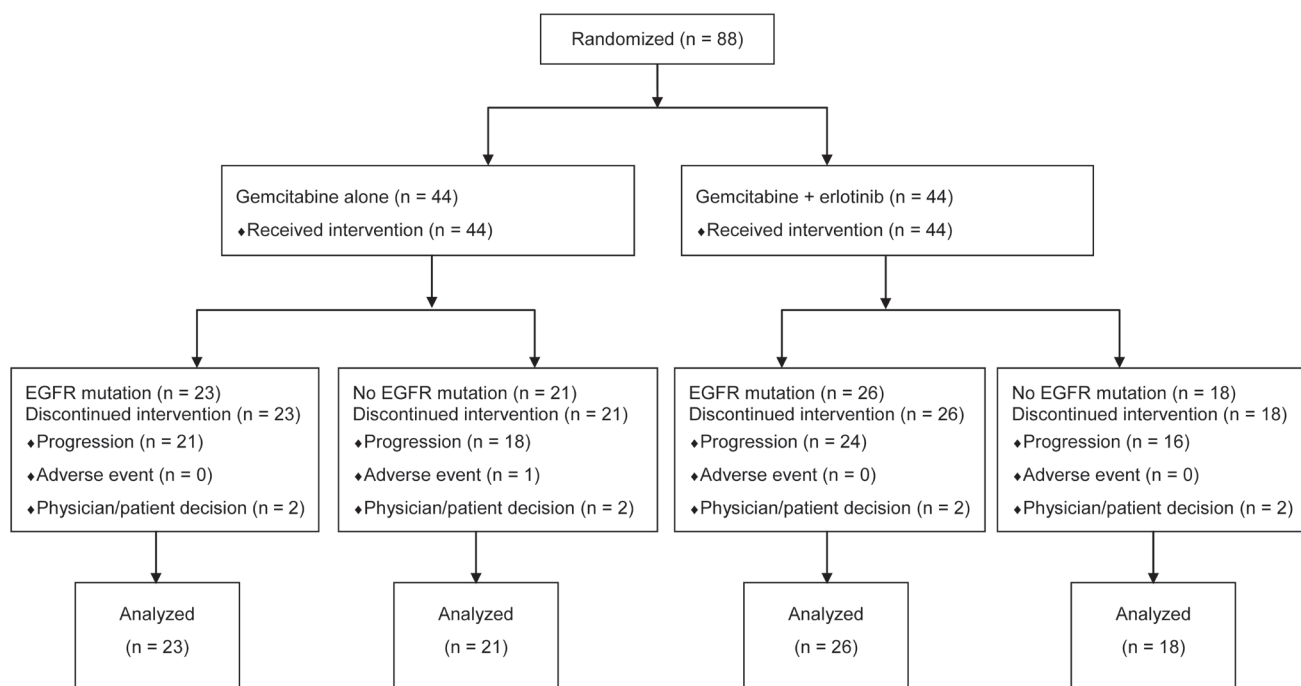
Randomized (n = 88)

Gemcitabine alone (n = 44)
♦Received intervention (n = 44)

Gemcitabine + erlotinib (n = 44)
♦Received intervention (n = 44)

EGFR mutation (n = 23)
Discontinued intervention (n = 23)
♦Progression (n = 21)
♦Adverse event (n = 0)
♦Physician/patient decision (n = 2)

No EGFR mutation (n = 21)
Discontinued intervention (n = 21)
♦Progression (n = 18)
♦Adverse event (n = 1)
♦Physician/patient decision (n = 2)

EGFR mutation (n = 26)
Discontinued intervention (n = 26)
♦Progression (n = 24)
♦Adverse event (n = 0)
♦Physician/patient decision (n = 2)

No EGFR mutation (n = 18)
Discontinued intervention (n = 18)
♦Progression (n = 16)
♦Adverse event (n = 0)
♦Physician/patient decision (n = 2)

Analyzed
(n = 23)

Analyzed
(n = 21)

Analyzed
(n = 26)

Analyzed
(n = 18)